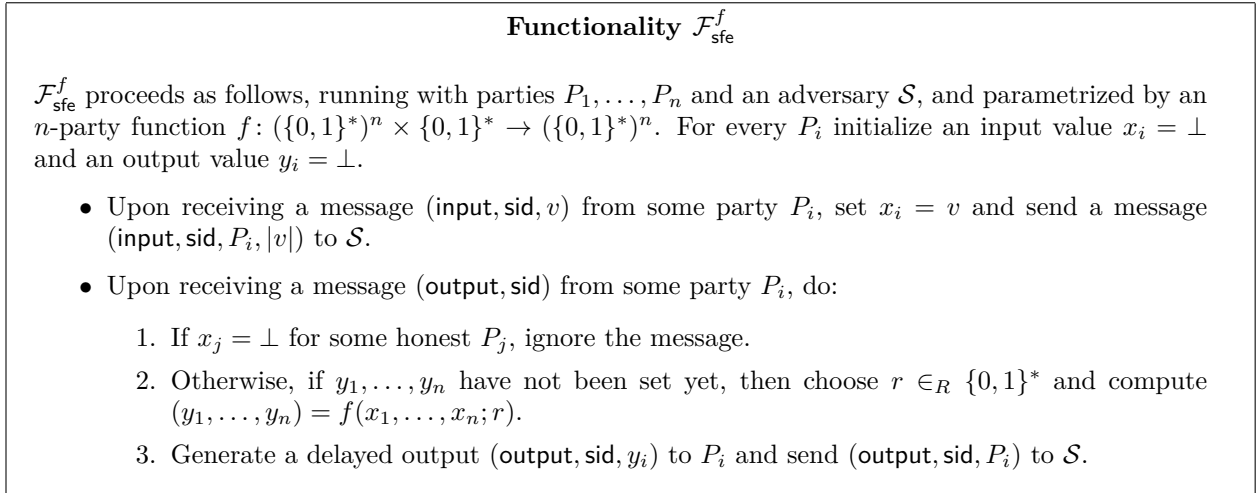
**Functionality $\mathcal{F}_{\mathsf{sfe}}^{f}$**

$\mathcal{F}_{\mathsf{sfe}}^{f}$ proceeds as follows, running with parties $P_1, \ldots, P_n$ and an adversary $\mathcal{S}$, and parametrized by an $n$-party function $f\colon (\{0,1\}^*)^n \times \{0,1\}^* \to (\{0,1\}^*)^n$. For every $P_i$ initialize an input value $x_i = \perp$ and an output value $y_i = \perp$.

- Upon receiving a message $(\mathsf{input}, \mathsf{sid}, v)$ from some party $P_i$, set $x_i = v$ and send a message $(\mathsf{input}, \mathsf{sid}, P_i, |v|)$ to $\mathcal{S}$.

- Upon receiving a message $(\mathsf{output}, \mathsf{sid})$ from some party $P_i$, do:

1. If $x_j = \perp$ for some honest $P_j$, ignore the message.

2. Otherwise, if $y_1, \ldots, y_n$ have not been set yet, then choose $r \in_R \{0,1\}^*$ and compute $(y_1, \ldots, y_n) = f(x_1, \ldots, x_n; r)$.

3. Generate a delayed output $(\mathsf{output}, \mathsf{sid}, y_i)$ to $P_i$ and send $(\mathsf{output}, \mathsf{sid}, P_i)$ to $\mathcal{S}$.